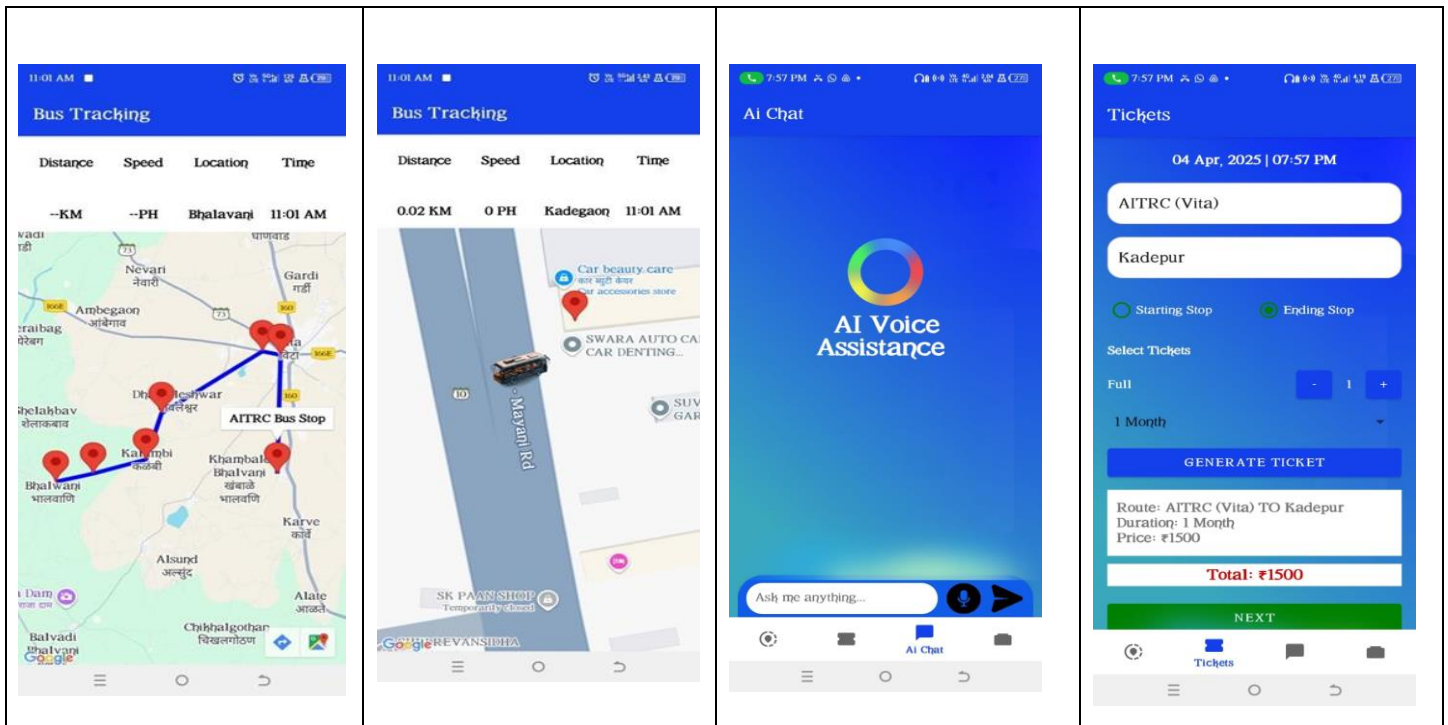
11:01 AM

Bus Tracking

Distance Speed Location Time

--KM --PH Bhalavani 11:01 AM

Nevari
नेवरी
Gardi
गार्डी
Ambegaon
आंबेगाव
eraibag
Dhaleshwar
AITRC Bus Stop
Shelakhbav
शेलकबाव
Kamthbi
Khambale Bhalvani
खंबाळे भालवणि
Bhalwani
भालवणि
Karve
कार्वे
Alsund
अल्सुंद
Dam
Alate
आळते
Chikhalgothan
चिखलगोठण
Balvadi
Bhalvani
Google

11:01 AM

Bus Tracking

Distance Speed Location Time

0.02 KM 0 PH Kadegaon 11:01 AM

Car beauty care
Car accessories store
SWARA AUTO CA CAR DENTING...
Mayani Rd
SK PAAN SHOP
Temporarily closed
REVANSIDHA
Google

7:57 PM

Ai Chat

AI Voice Assistance

Ask me anything...

Ai Chat

7:57 PM

Tickets

04 Apr, 2025 | 07:57 PM

AITRC (Vita)

Kadepur

Starting Stop Ending Stop

Select Tickets

Full - 1 +

1 Month

GENERATE TICKET

Route: AITRC (Vita) TO Kadepur
Duration: 1 Month
Price: ₹1500

Total: ₹1500

NEXT

Tickets